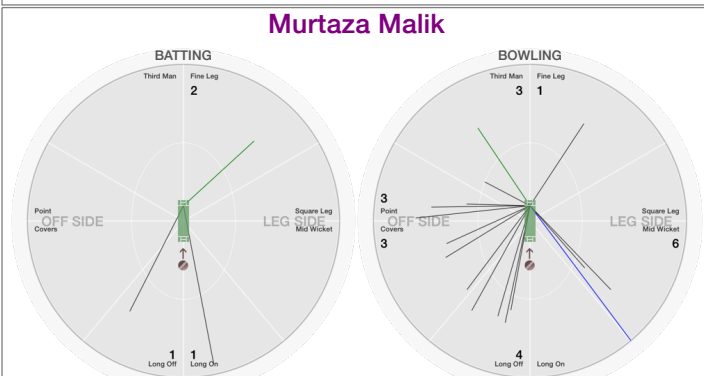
Murtaza Malik

BATTING

Third Man
Fine Leg
2
Point
Covers
OFF SIDE
LEG SIDE
Square Leg
Mid Wicket
1
Long Off
1
Long On

BOWLING

Third Man
Fine Leg
3
1
3
Point
Covers
3
OFF SIDE
LEG SIDE
Square Leg
Mid Wicket
6
4
Long Off
Long On